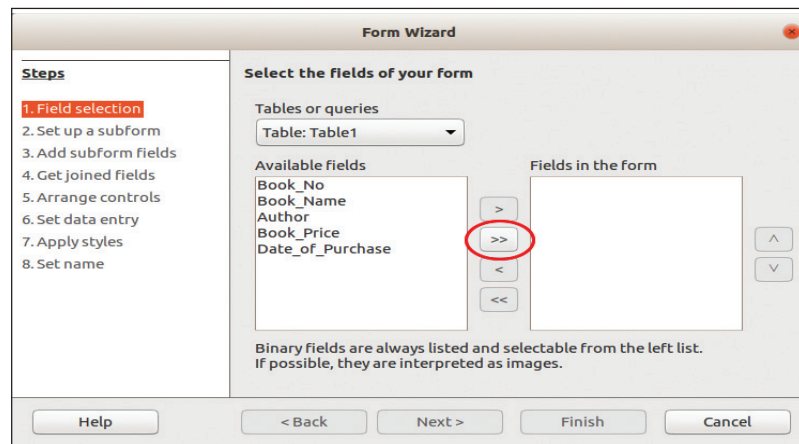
Form Wizard

Steps

1. Field selection
2. Set up a subform
3. Add subform fields
4. Get joined fields
5. Arrange controls
6. Set data entry
7. Apply styles
8. Set name

Select the fields of your form

Tables or queries

Table: Table1

Available fields

Book_No
Book_Name
Author
Book_Price
Date_of_Purchase

>
>>
<
<<

Fields in the form

^
v

Binary fields are always listed and selectable from the left list. If possible, they are interpreted as images.

Help

< Back

Next >

Finish

Cancel